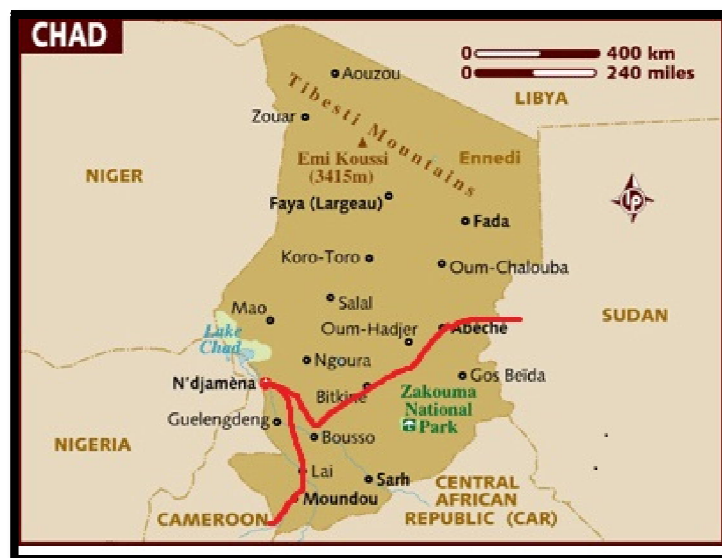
CHAD

0 400 km
0 240 miles

Aouzou
Tibesti Mountains
LIBYA
Zouar
Emi Koussi (3415m)
Ennedi
NIGER
Faya (Largeau)
Fada
Koro-Toro
Oum-Chalouba
Mao
Salal
Lake Chad
Oum-Hadjer
Abeche
SUDAN
Ngoura
N'djamèna
Bitkine
Gos Beïda
Zakouma National Park
Guelengdeng
NIGERIA
Bousso
Lai
Sarh
Moundou
CENTRAL AFRICAN REPUBLIC (CAR)
CAMEROON